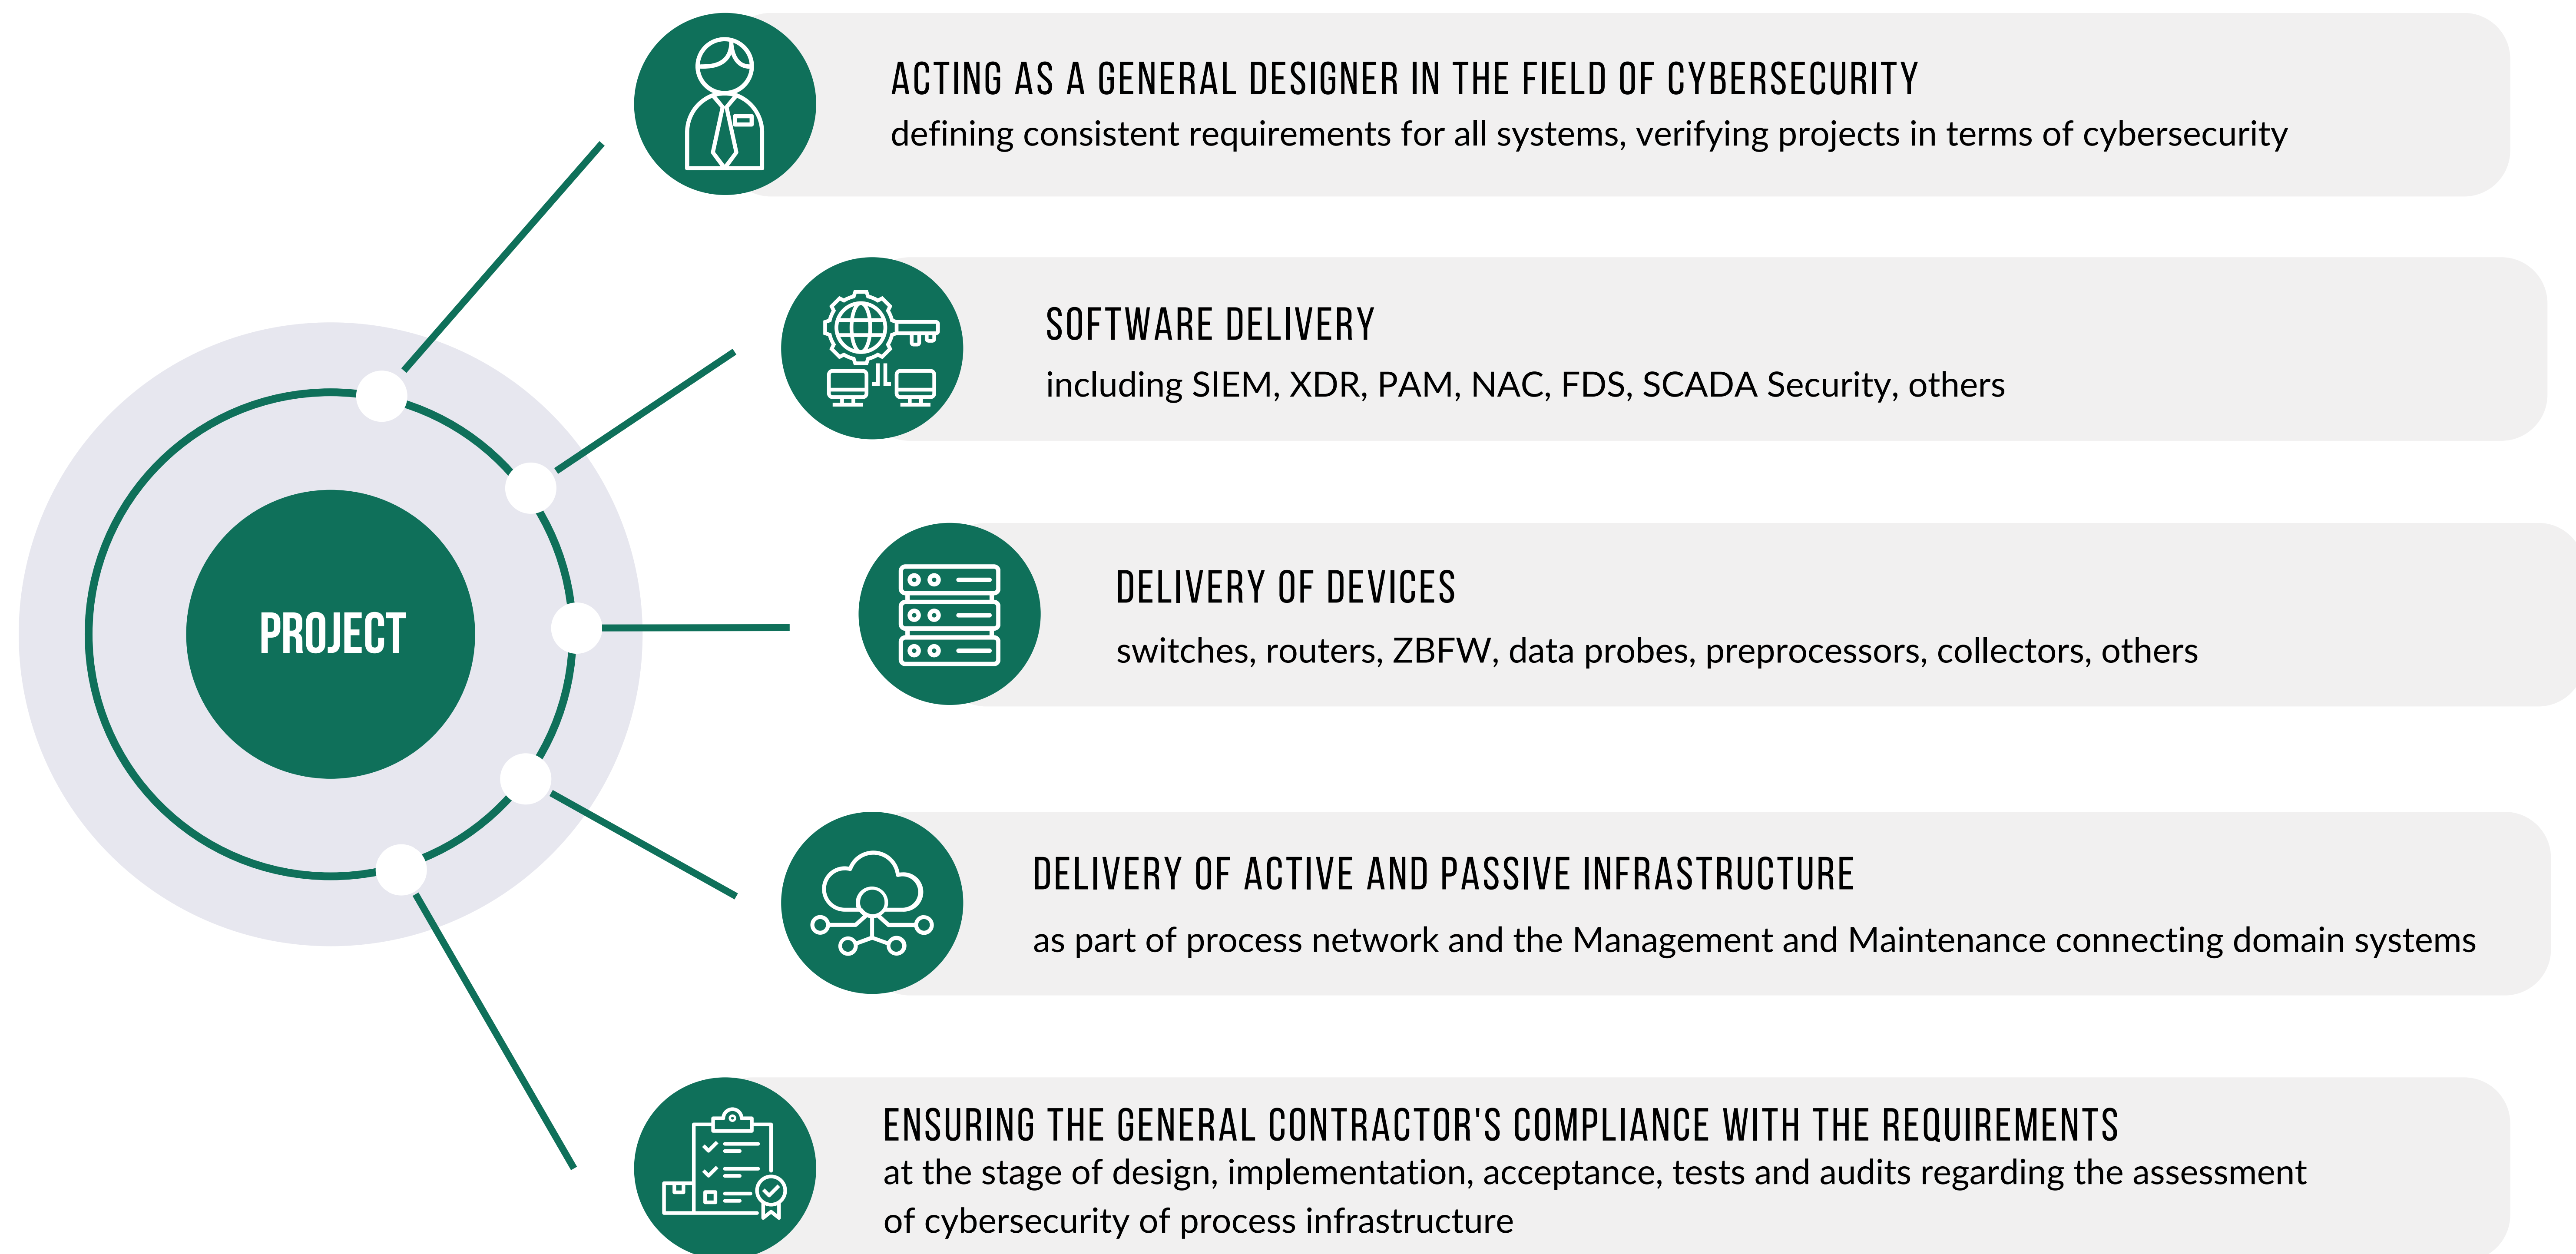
PROJECT

ACTING AS A GENERAL DESIGNER IN THE FIELD OF CYBERSECURITY
defining consistent requirements for all systems, verifying projects in terms of cybersecurity

SOFTWARE DELIVERY
including SIEM, XDR, PAM, NAC, FDS, SCADA Security, others

DELIVERY OF DEVICES
switches, routers, ZBFW, data probes, preprocessors, collectors, others

DELIVERY OF ACTIVE AND PASSIVE INFRASTRUCTURE
as part of process network and the Management and Maintenance connecting domain systems

ENSURING THE GENERAL CONTRACTOR'S COMPLIANCE WITH THE REQUIREMENTS
at the stage of design, implementation, acceptance, tests and audits regarding the assessment of cybersecurity of process infrastructure